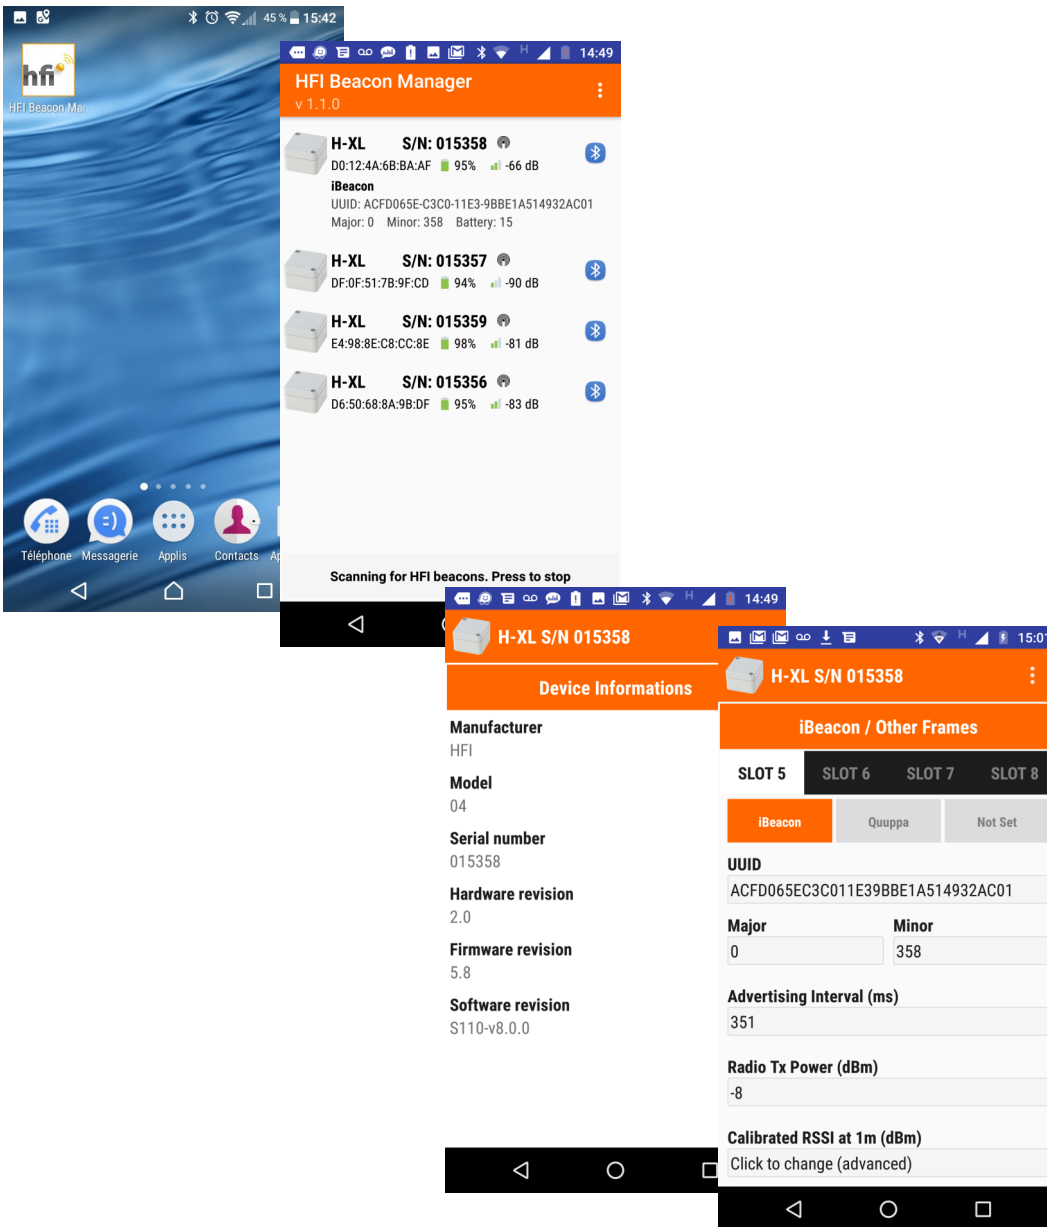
45 % 15:42

hfi

HFI Beacon Man

Téléphone Messagerie Applis Contacts Ap

H 14:49

HFI Beacon Manager
v 1.1.0

H-XL S/N: 015358
D0:12:4A:6B:BA:AF 95% -66 dB
iBeacon
UUID: ACFD065E-C3C0-11E3-9BBE1A514932AC01
Major: 0 Minor: 358 Battery: 15

H-XL S/N: 015357
DF:0F:51:7B:9F:CD 94% -90 dB

H-XL S/N: 015359
E4:98:8E:C8:CC:8E 98% -81 dB

H-XL S/N: 015356
D6:50:68:8A:9B:DF 95% -83 dB

Scanning for HFI beacons. Press to stop

H 14:49

H-XL S/N 015358

Device Informations

Manufacturer
HFI

Model
04

Serial number
015358

Hardware revision
2.0

Firmware revision
5.8

Software revision
S110-v8.0.0

H 15:0

H-XL S/N 015358

iBeacon / Other Frames

SLOT 5 SLOT 6 SLOT 7 SLOT 8

iBeacon Quuppa Not Set

UUID
ACFD065EC3C011E39BBE1A514932AC01

Major
0

Minor
358

Advertising Interval (ms)
351

Radio Tx Power (dBm)
-8

Calibrated RSSI at 1m (dBm)
Click to change (advanced)